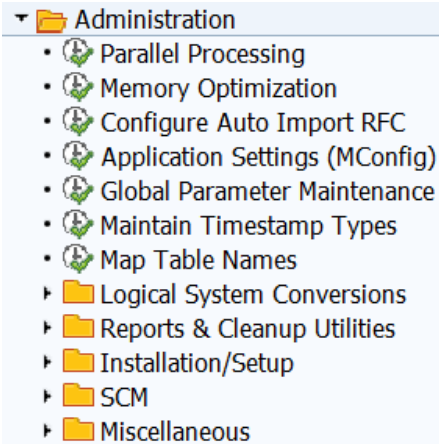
Administration
Parallel Processing
Memory Optimization
Configure Auto Import RFC
Application Settings (MConfig)
Global Parameter Maintenance
Maintain Timestamp Types
Map Table Names
Logical System Conversions
Reports & Cleanup Utilities
Installation/Setup
SCM
Miscellaneous